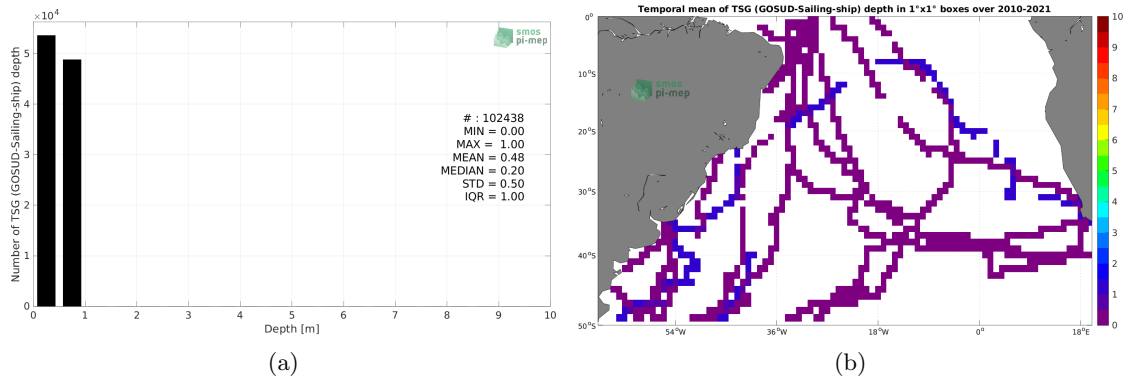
$\times10^4$

smos pi-mep

Number of TSG (GOSUD-Sailing-ship) depth

5
4
3
2
1
0

# : 102438
MIN = 0.00
MAX = 1.00
MEAN = 0.48
MEDIAN = 0.20
STD = 0.50
IQR = 1.00

0 1 2 3 4 5 6 7 8 9 10
Depth [m]

(a)

Temporal mean of TSG (GOSUD-Sailing-ship) depth in 1°x1° boxes over 2010-2021

0°
10°S
20°S
30°S
40°S
50°S

smos pi-mep

54°W 36°W 18°W 0° 18°E

10
9
8
7
6
5
4
3
2
1
0

(b)